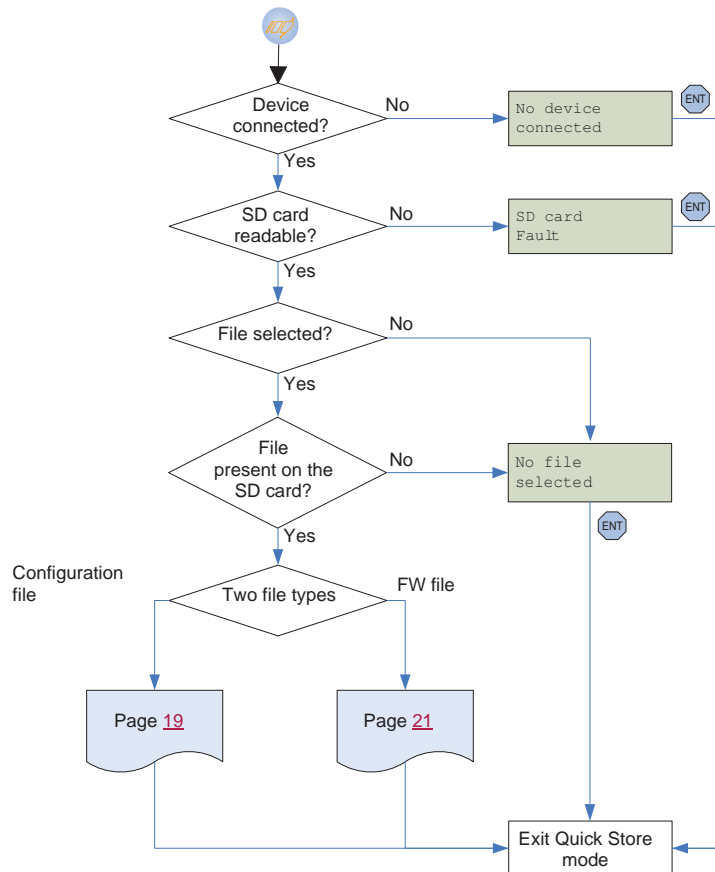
Device connected?

No

No device connected

ENT

Yes

SD card readable?

No

SD card Fault

ENT

Yes

File selected?

No

Yes

File present on the SD card?

No

No file selected

ENT

Yes

Configuration file

Two file types

FW file

Page 19

Page 21

Exit Quick Store mode